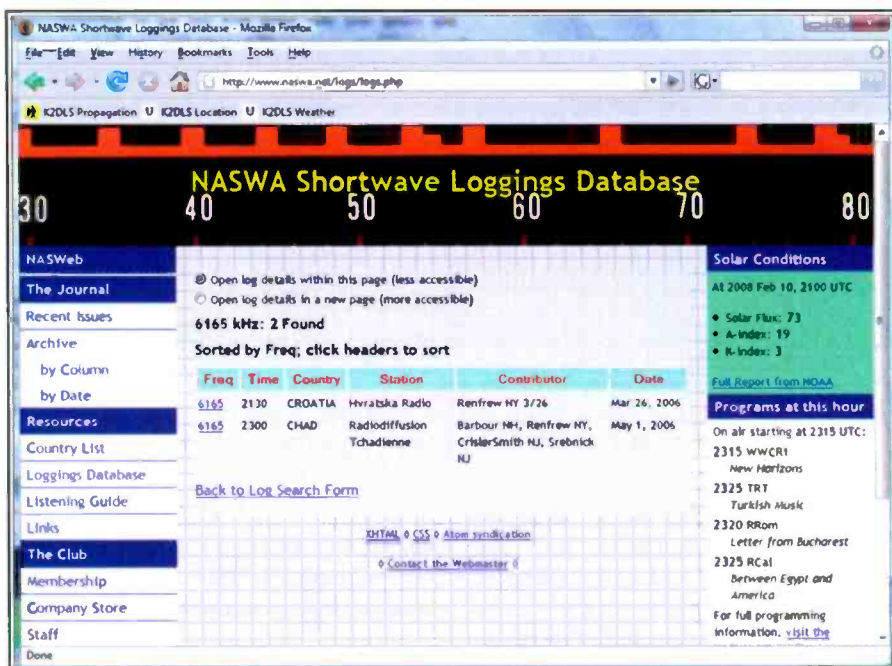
NASWA Shortwave Loggings Database - Mozilla Firefox

File Edit View History Bookmarks Tools Help

http://www.naswa.net/logs/logs.php

K2DLS Propagation K2DLS Location K2DLS Weather

NASWA Shortwave Loggings Database

30 40 50 60 70 80

NASWeb
The Journal
Recent Issues
Archive
by Column
by Date
Resources
Country List
Loggings Database
Listening Guide
Links
The Club
Membership
Company Store
Staff

Open log details within this page (less accessible)
Open log details in a new page (more accessible)

6165 kHz: 2 Found

Sorted by Freq; click headers to sort

| Freq | Time | Country | Station | Contributor | Date |
|---|---|---|---|---|---|
| 6165 | 2130 | CROATIA | Hrvatska Radio | Renfrew NY 3/26 | Mar 26, 2006 |
| 6165 | 2300 | CHAD | Radiodiffusion Tchadienne | Barbour NH, Renfrew NY, CrislerSmith NJ, Srebnick NJ | May 1, 2006 |

Back to Log Search Form

XHTML ◊ CSS ◊ Atom syndication

◊ Contact the Webmaster ◊

Solar Conditions

At 2008 Feb 10, 2100 UTC

• Solar Flux: 73
• A-index: 19
• K-index: 3

Full Report from NOAA

Programs at this hour

On air starting at 2315 UTC:

2315 WWCR1
New Horizons

2325 TRT
Turkish Music

2320 RRom
Letter from Bucharest

2325 RCal
Between Egypt and America

For full programming information, visit the

Done